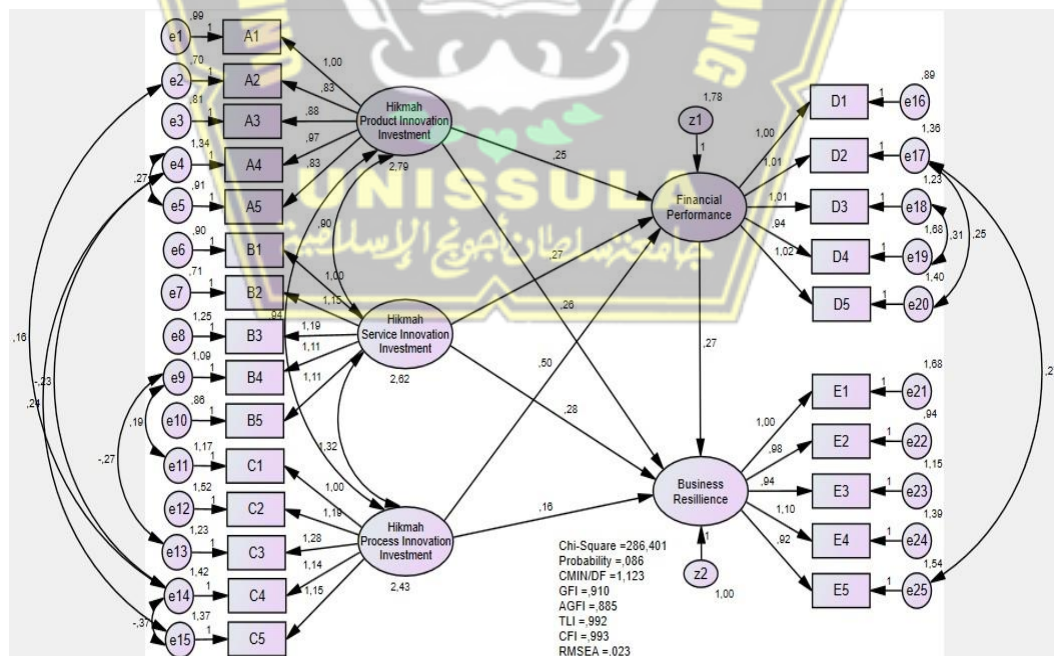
,99 e1 1 A1
,70 e2 1 A2
,81 e3 1 A3
1,34 e4 1 A4
,91 e5 1 A5
,90 e6 1 B1
,71 e7 1 B2
1,25 e8 1 B3
1,09 e9 1 B4
,86 e10 1 B5
1,17 e11 1 C1
1,52 e12 1 C2
1,23 e13 1 C3
1,42 e14 1 C4
1,37 e15 1 C5

,27 ,16 -,23 ,24 ,19 -,27 -,37

1,00 ,83 ,88 ,97 ,83

Hikmah Product Innovation Investment
2,79

,90 1,00 1,15 ,94 1,19 1,11 1,11

Hikmah Service Innovation Investment
2,62

1,32 1,00 1,19 1,28 1,14 1,15

Hikmah Process Innovation Investment
2,43

,25 ,27 ,26 ,50 ,28 ,16

z1 1,78 1
Financial Performance

,27

1,00 1,01 1,01 ,94 1,02

D1 1 e16 ,89
D2 1 e17 1,36
D3 1 e18 1,23
D4 1 e19 1,68
D5 1 e20 1,40
,31 ,25

Business Resillience
1 z2 1,00

1,00 ,98 ,94 1,10 ,92

E1 1 e21 1,68
E2 1 e22 ,94
E3 1 e23 1,15
E4 1 e24 1,39
E5 1 e25 1,54
,2

UNISSULA

Chi-Square =286,401
Probability =,086
CMIN/DF =1,123
GFI =,910
AGFI =,885
TLI =,992
CFI =,993
RMSEA =,023